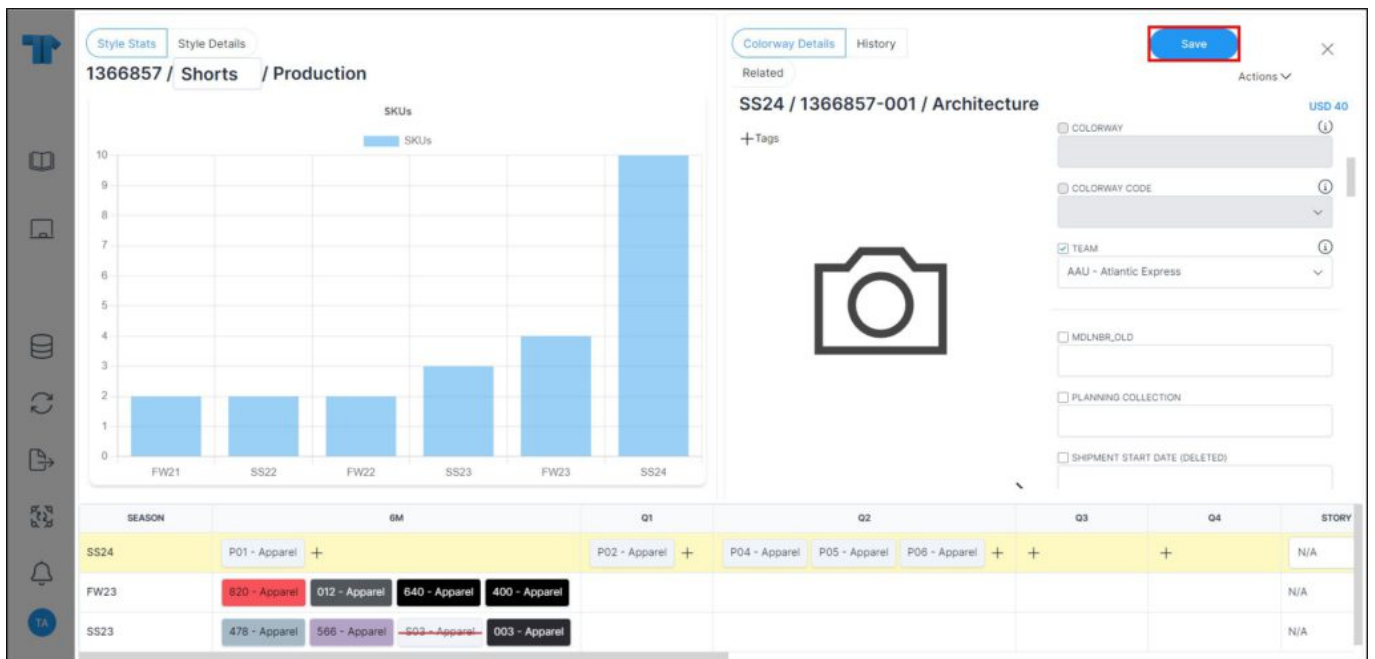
TA

Style Stats Style Details

1366857 / Shorts / Production

SKUs

SKUs

10
9
8
7
6
5
4
3
2
1
0

FW21 SS22 FW22 SS23 FW23 SS24

Colorway Details History Related

Save

Actions

SS24 / 1366857-001 / Architecture

USD 40

+Tags

COLORWAY

COLORWAY CODE

TEAM

AAU - Atlantic Express

MDLNBR_OLD

PLANNING COLLECTION

SHIPMENT START DATE (DELETED)

| SEASON | 6M | Q1 | Q2 | Q3 | Q4 | STORY |
|---|---|---|---|---|---|---|
| SS24 | P01 - Apparel + | P02 - Apparel + | P04 - Apparel P05 - Apparel P06 - Apparel + | + | + | N/A |
| FW23 | 820 - Apparel 012 - Apparel 640 - Apparel 400 - Apparel | | | | | N/A |
| SS23 | 478 - Apparel 566 - Apparel ~~S03 - Apparel~~ 003 - Apparel | | | | | N/A |